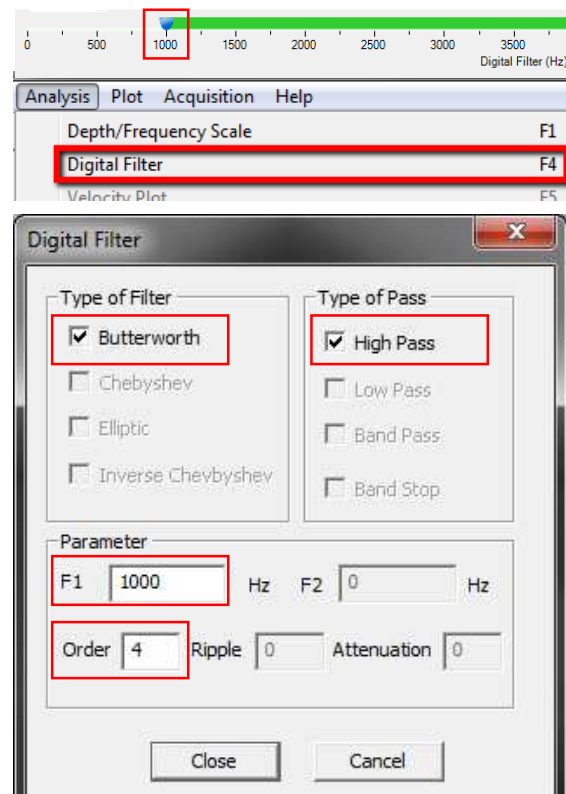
0 500 1000 1500 2000 2500 3000 3500
Digital Filter (Hz)

Analysis Plot Acquisition Help

Depth/Frequency Scale F1
Digital Filter F4
Velocity Plot F5

Digital Filter

Type of Filter
Butterworth
Chebyshev
Elliptic
Inverse Chevbyshev

Type of Pass
High Pass
Low Pass
Band Pass
Band Stop

Parameter
F1 1000 Hz F2 0 Hz
Order 4 Ripple 0 Attenuation 0

Close Cancel